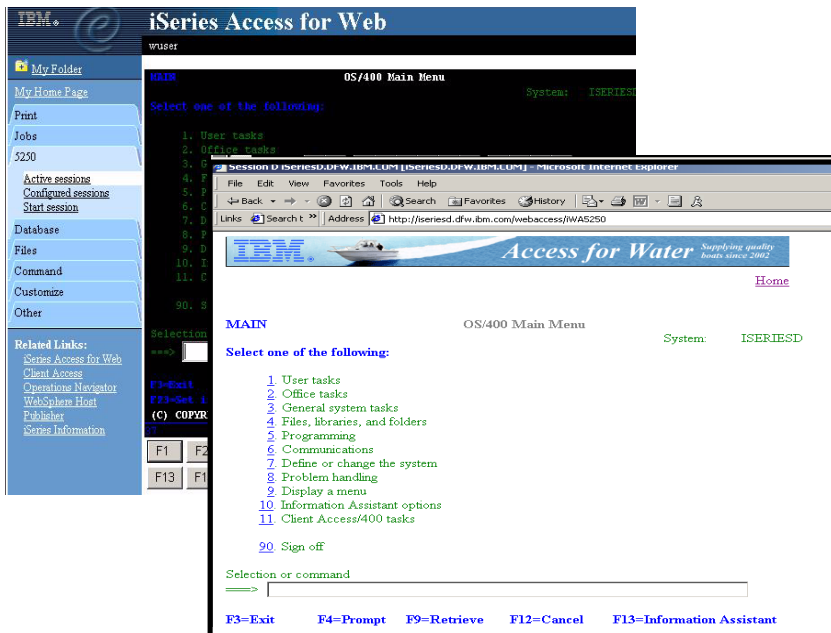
IBM. iSeries Access for Web

wuser

My Folder
My Home Page
Print
Jobs
5250
Active sessions
Configured sessions
Start session
Database
Files
Command
Customize
Other

Related Links:
iSeries Access for Web
Client Access
Operations Navigator
WebSphere Host Publisher
iSeries Information

MAIN OS/400 Main Menu
System: ISERIESD
Select one of the following:

1. User tasks
2. Office tasks
3. G
4. F
5. P
6. C
7. D
8. P
9. D
10. I
11. C

90. S

Selection
===>

F1=Exit
F23=Set i
(C) COPYR

F1 F2
F13 F1

Session D iSeriesD.DFW.IBM.COM [iSeriesD.DFW.IBM.COM] - Microsoft Internet Explorer
File Edit View Favorites Tools Help
Back Search Favorites History
Links Search t Address http://iseriesd.dfw.ibm.com/webaccess/iWA5250

IBM. Access for Water Supplying quality boats since 2002

Home

MAIN OS/400 Main Menu
System: ISERIESD
Select one of the following:

1. User tasks
2. Office tasks
3. General system tasks
4. Files, libraries, and folders
5. Programming
6. Communications
7. Define or change the system
8. Problem handling
9. Display a menu
10. Information Assistant options
11. Client Access/400 tasks

90. Sign off

Selection or command
===>

F3=Exit F4=Prompt F9=Retrieve F12=Cancel F13=Information Assistant